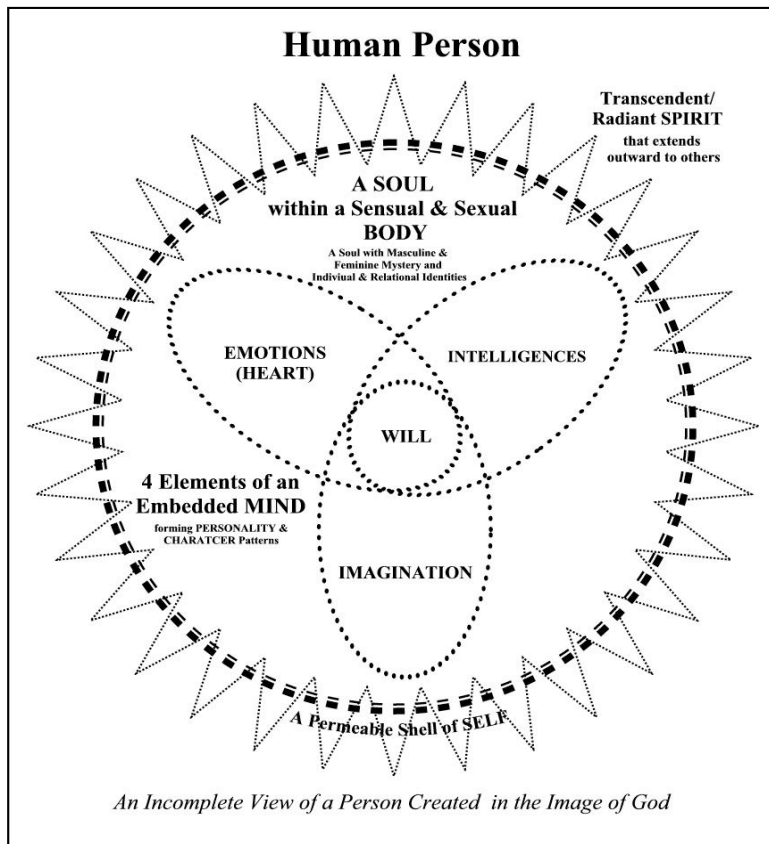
Human Person

Transcendent/ Radiant SPIRIT that extends outward to others

A SOUL within a Sensual & Sexual BODY

A Soul with Masculine & Feminine Mystery and Indiviual & Relational Identities

EMOTIONS (HEART)

INTELLIGENCES

WILL

4 Elements of an Embedded MIND

forming PERSONALITY & CHARATCER Patterns

IMAGINATION

A Permeable Shell of SELF

An Incomplete View of a Person Created in the Image of God